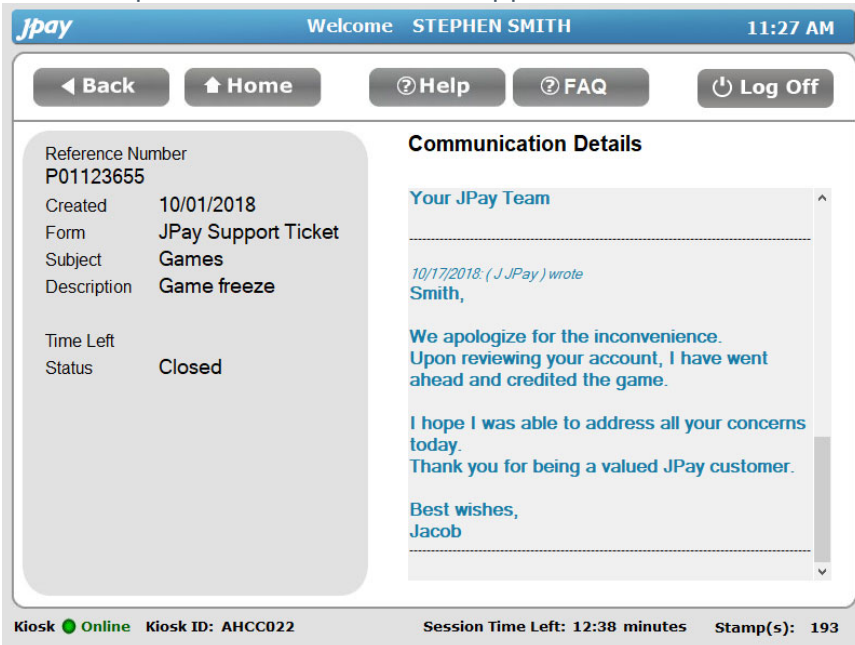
Jpay Welcome STEPHEN SMITH 11:27 AM

Back Home Help FAQ Log Off

Reference Number
P01123655

Created 10/01/2018
Form JPay Support Ticket
Subject Games
Description Game freeze

Time Left
Status Closed

Communication Details

Your JPay Team

10/17/2018: ( J JPay ) wrote
Smith,

We apologize for the inconvenience.
Upon reviewing your account, I have went ahead and credited the game.

I hope I was able to address all your concerns today.
Thank you for being a valued JPay customer.

Best wishes,
Jacob

Kiosk Online Kiosk ID: AHCC022 Session Time Left: 12:38 minutes Stamp(s): 193